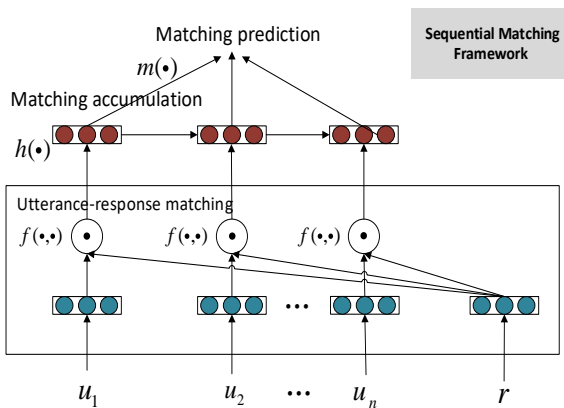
Matching prediction

Sequential Matching Framework

$m(\bullet)$

Matching accumulation

$h(\bullet)$

Utterance-response matching

$f(\bullet,\bullet)$ $f(\bullet,\bullet)$ $f(\bullet,\bullet)$

$\cdots$

$u_1$ $u_2$ $\cdots$ $u_n$ $r$